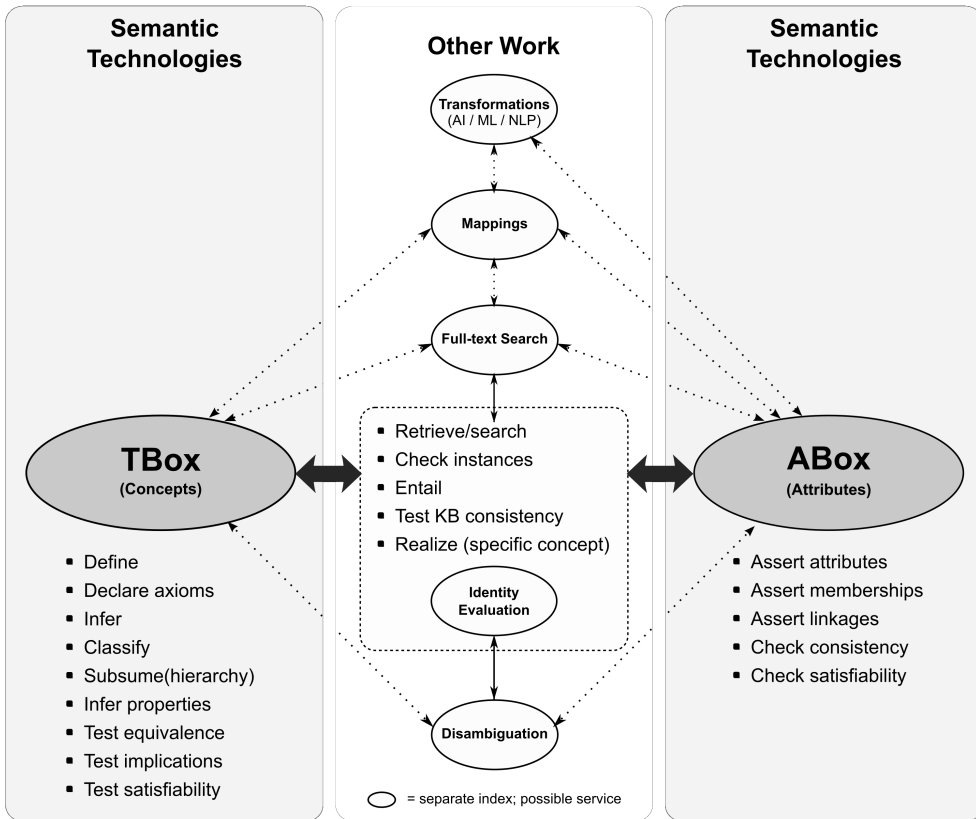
Semantic Technologies

TBox
(Concepts)

- Define
- Declare axioms
- Infer
- Classify
- Subsume(hierarchy)
- Infer properties
- Test equivalence
- Test implications
- Test satisfiability

Other Work

Transformations
(AI / ML / NLP)

Mappings

Full-text Search

- Retrieve/search
- Check instances
- Entail
- Test KB consistency
- Realize (specific concept)

Identity Evaluation

Disambiguation

= separate index; possible service

Semantic Technologies

ABox
(Attributes)

- Assert attributes
- Assert memberships
- Assert linkages
- Check consistency
- Check satisfiability